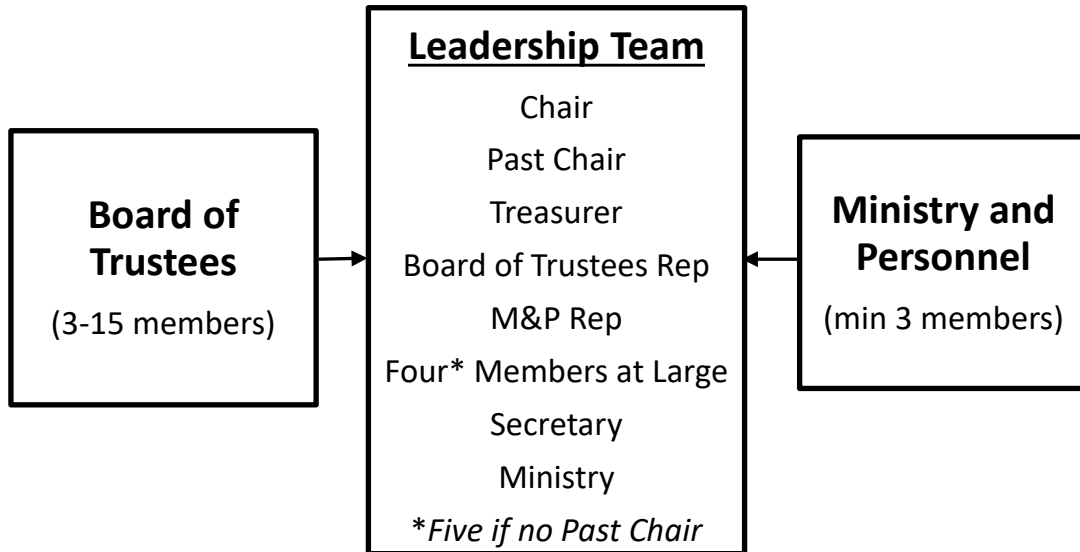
**Board of Trustees**
(3-15 members)

**Leadership Team**
Chair
Past Chair
Treasurer
Board of Trustees Rep
M&P Rep
Four* Members at Large
Secretary
Ministry
**Five if no Past Chair*

**Ministry and Personnel**
(min 3 members)